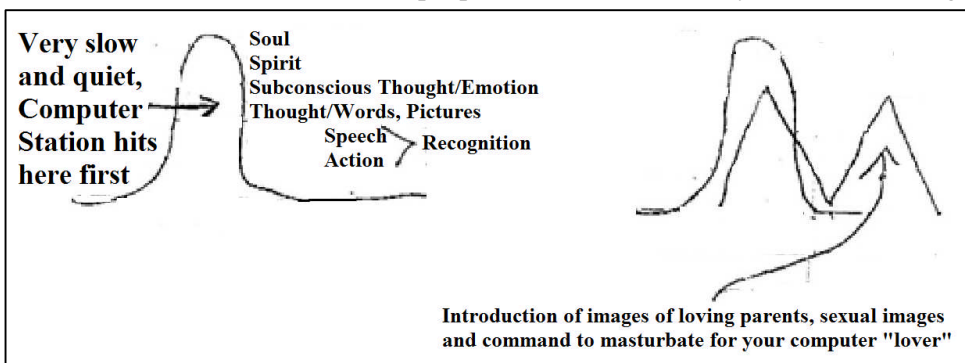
Very slow and quiet, Computer Station hits here first

Soul
Spirit
Subconscious Thought/Emotion
Thought/Words, Pictures
Speech
Action
Recognition

Introduction of images of loving parents, sexual images and command to masturbate for your computer "lover"